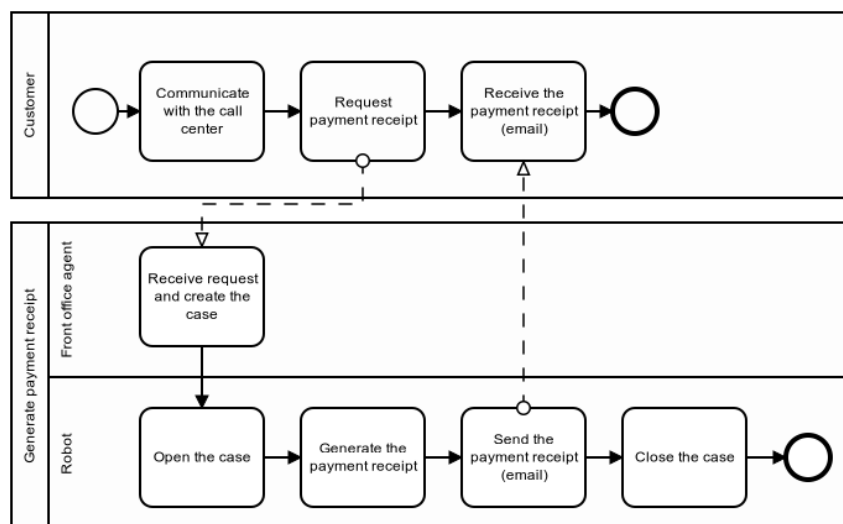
Customer

Communicate with the call center

Request payment receipt

Receive the payment receipt (email)

Generate payment receipt

Front office agent

Receive request and create the case

Robot

Open the case

Generate the payment receipt

Send the payment receipt (email)

Close the case